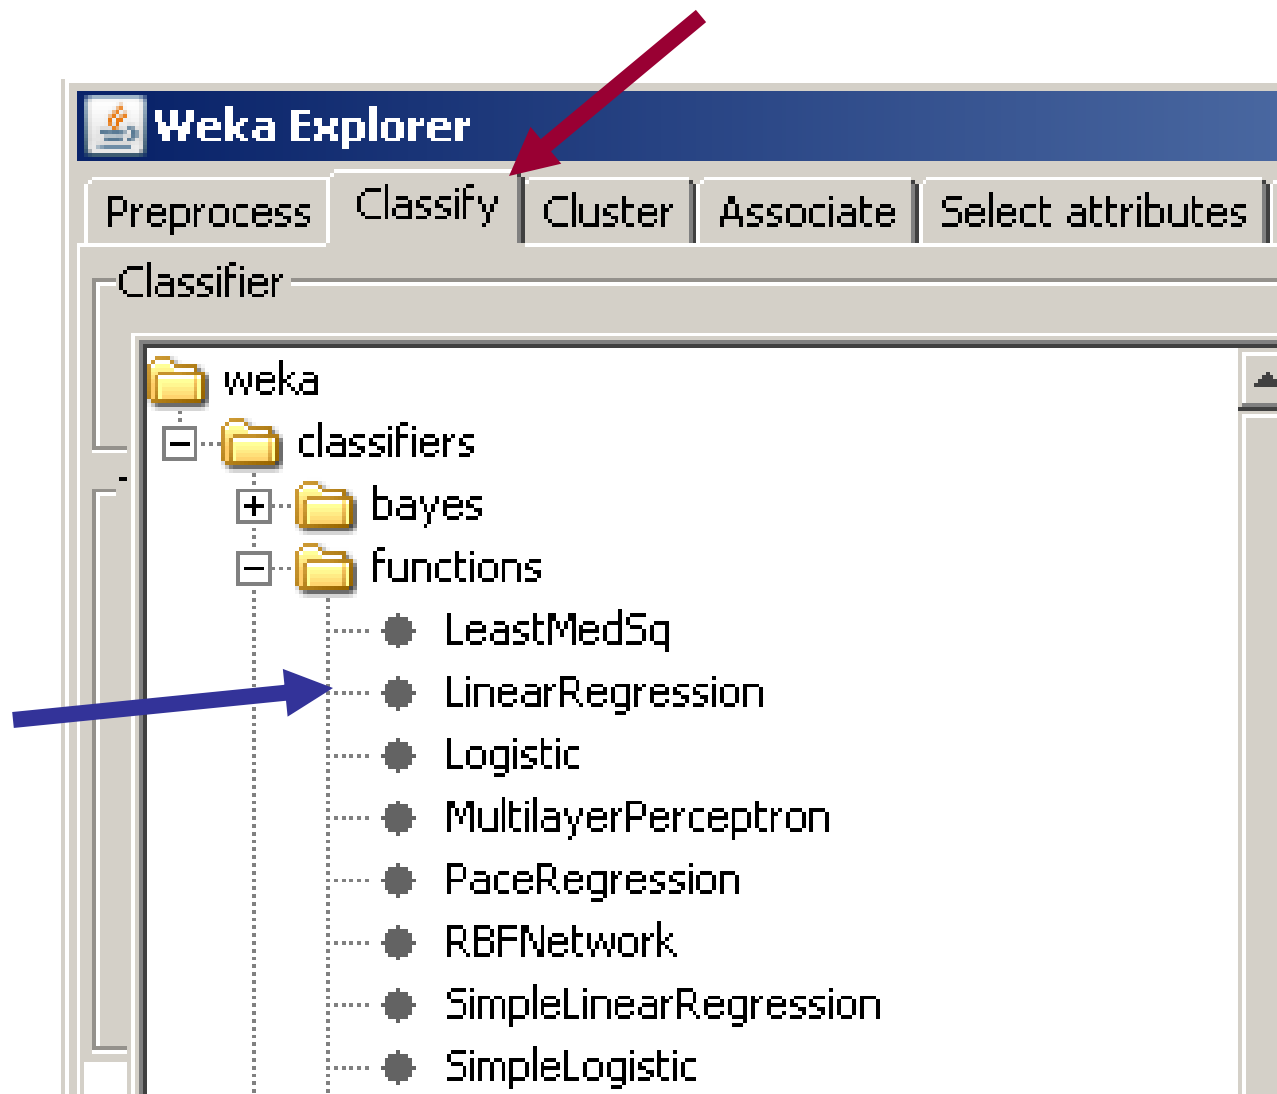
Weka Explorer

Preprocess | Classify | Cluster | Associate | Select attributes

Classifier

weka
classifiers
bayes
functions
LeastMedSq
LinearRegression
Logistic
MultilayerPerceptron
PaceRegression
RBFNetwork
SimpleLinearRegression
SimpleLogistic